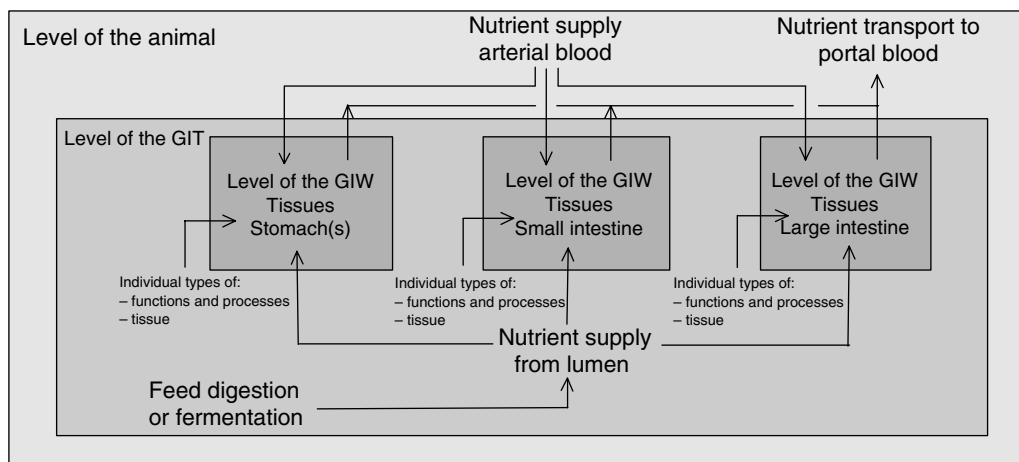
Level of the animal

Nutrient supply arterial blood

Nutrient transport to portal blood

Level of the GIT

Level of the GIW Tissues Stomach(s)

Level of the GIW Tissues Small intestine

Level of the GIW Tissues Large intestine

Individual types of:
– functions and processes
– tissue

Individual types of:
– functions and processes
– tissue

Individual types of:
– functions and processes
– tissue

Nutrient supply from lumen

Feed digestion or fermentation